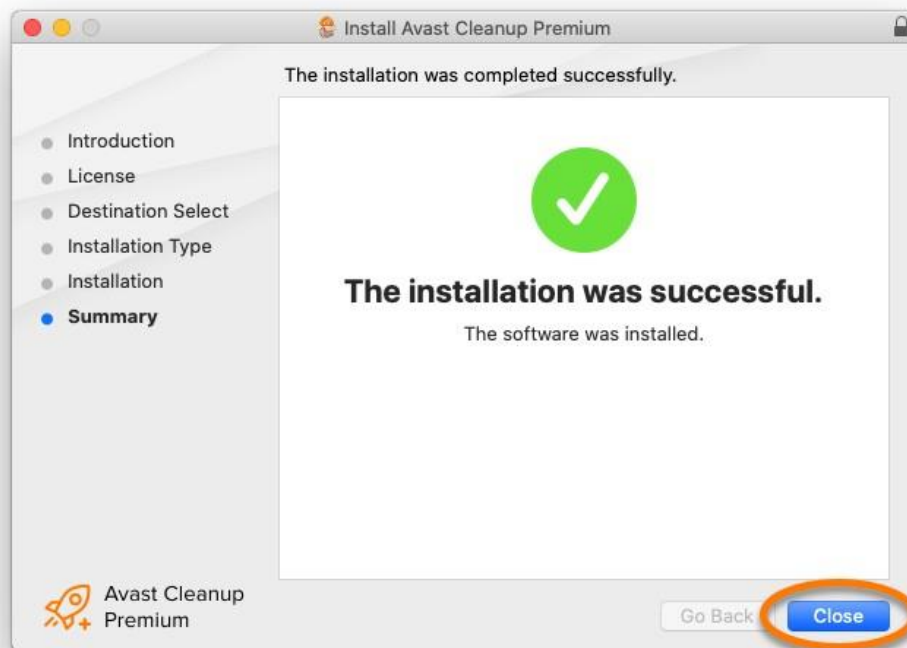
Install Avast Cleanup Premium

The installation was completed successfully.

Introduction
License
Destination Select
Installation Type
Installation
Summary

The installation was successful.

The software was installed.

Avast Cleanup Premium

Go Back
Close